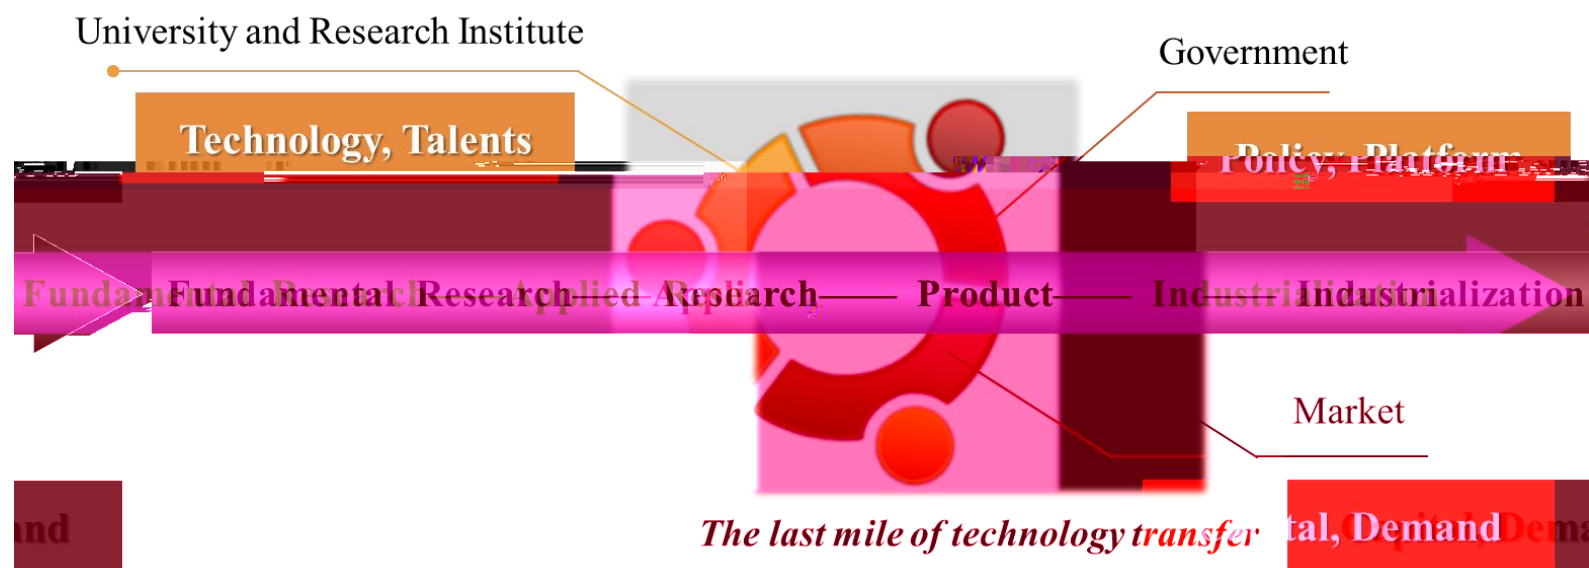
University and Research Institute

Government

Technology, Talents

Policy, Platform

Fundamental Research — Applied Research — Product — Industrialization

Market

and

tal, Demand

The last mile of technology transfer